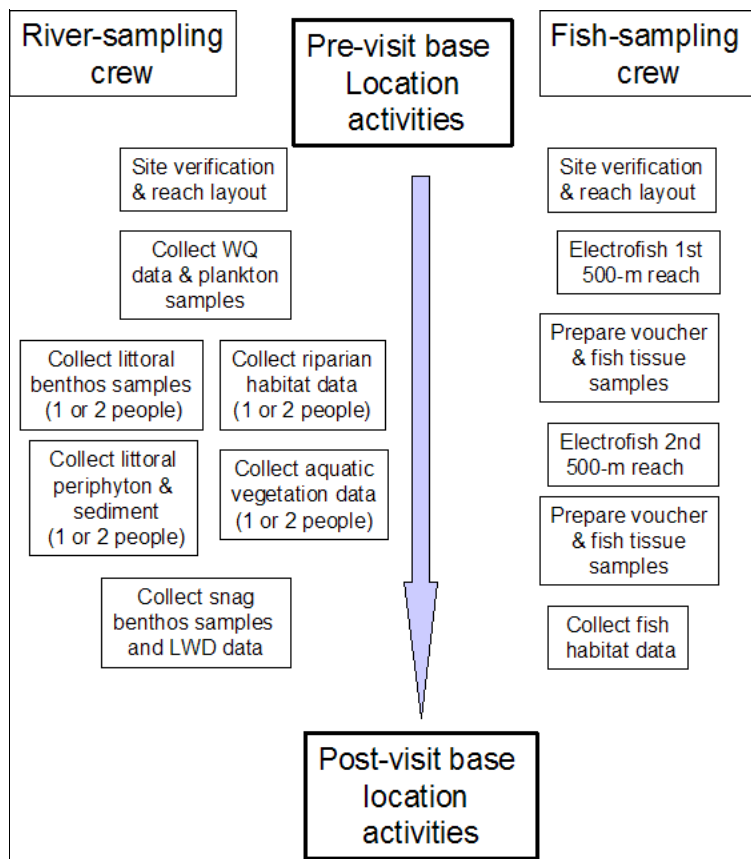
River-sampling crew

Pre-visit base Location activities

Fish-sampling crew

Site verification & reach layout

Collect WQ data & plankton samples

Collect littoral benthos samples (1 or 2 people)

Collect riparian habitat data (1 or 2 people)

Collect littoral periphyton & sediment (1 or 2 people)

Collect aquatic vegetation data (1 or 2 people)

Collect snag benthos samples and LWD data

Site verification & reach layout

Electrofish 1st 500-m reach

Prepare voucher & fish tissue samples

Electrofish 2nd 500-m reach

Prepare voucher & fish tissue samples

Collect fish habitat data

Post-visit base location activities